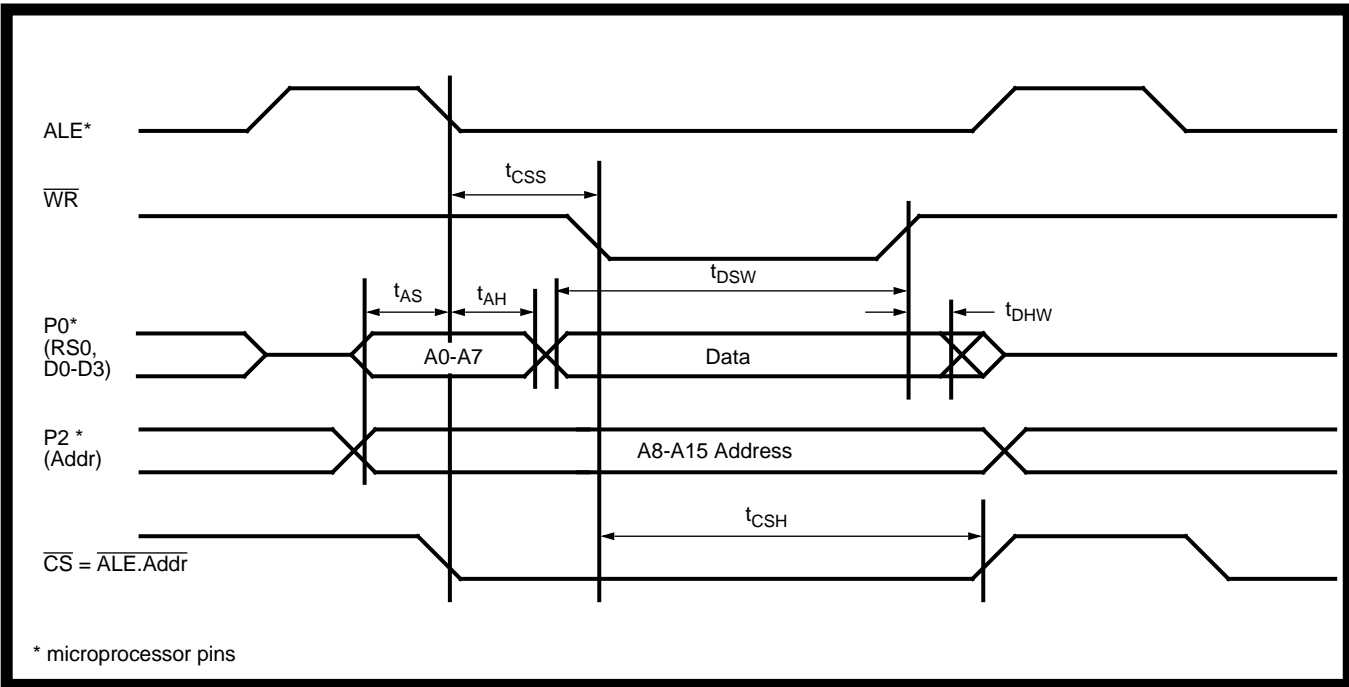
ALE*

$t_{CSS}$

$\overline{WR}$

$t_{AS}$ $t_{AH}$ $t_{DSW}$

$t_{DHW}$

P0*
(RS0,
D0-D3)

A0-A7

Data

P2 *
(Addr)

A8-A15 Address

$t_{CSH}$

$\overline{CS} = \overline{ALE.Addr}$

* microprocessor pins